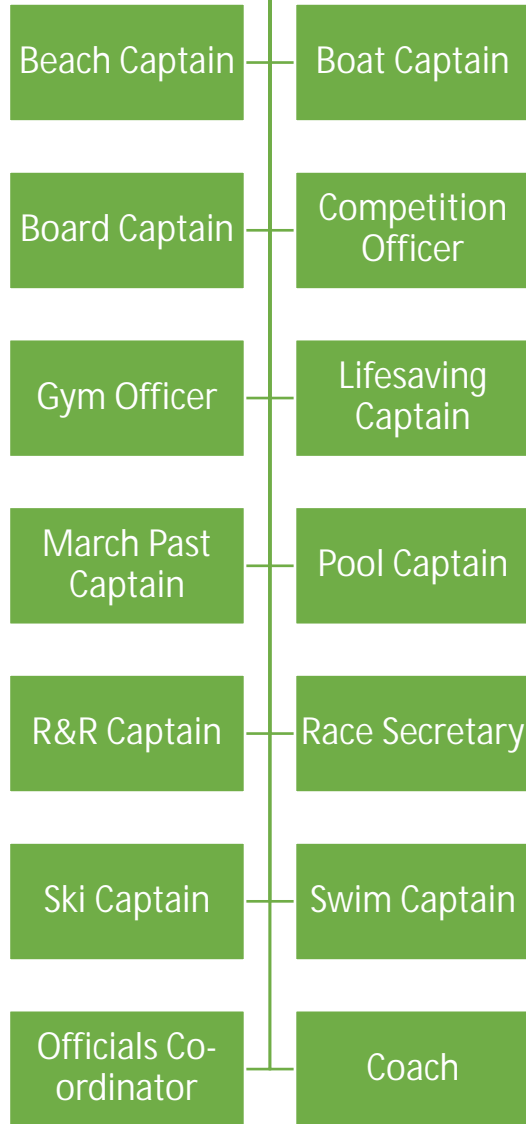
Beach Captain

Boat Captain

Board Captain

Competition Officer

Gym Officer

Lifesaving Captain

March Past Captain

Pool Captain

R&R Captain

Race Secretary

Ski Captain

Swim Captain

Officials Co-ordinator

Coach